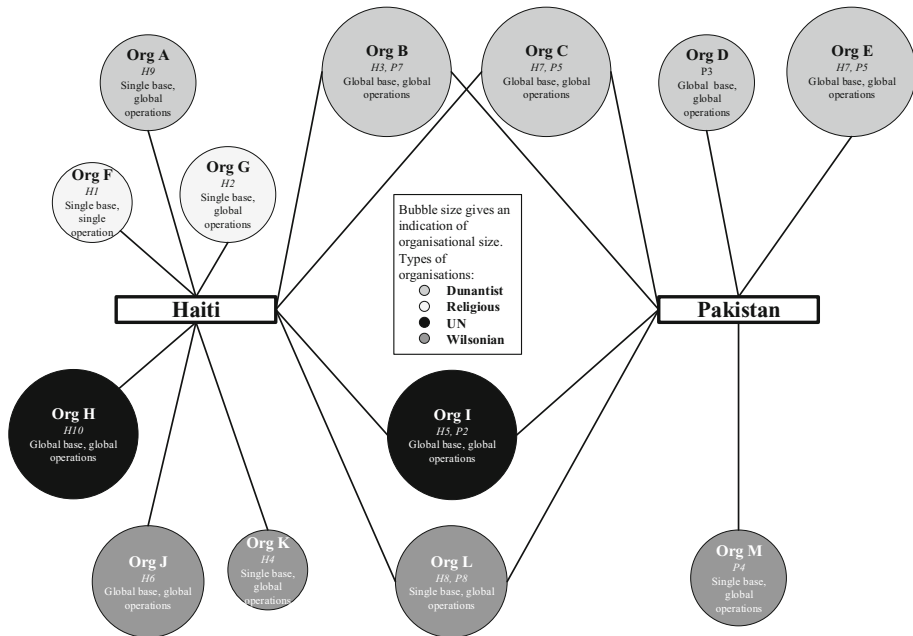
Org A
H9
Single base, global operations

Org B
H3, P7
Global base, global operations

Org C
H7, P5
Global base, global operations

Org D
P3
Global base, global operations

Org E
H7, P5
Global base, global operations

Org F
H1
Single base, single operation

Org G
H2
Single base, global operations

Bubble size gives an indication of organisational size.
Types of organisations:
Dunantist
Religious
UN
Wilsonian

Haiti

Pakistan

Org H
H10
Global base, global operations

Org I
H5, P2
Global base, global operations

Org J
H6
Global base, global operations

Org K
H4
Single base, global operations

Org L
H8, P8
Single base, global operations

Org M
P4
Single base, global operations